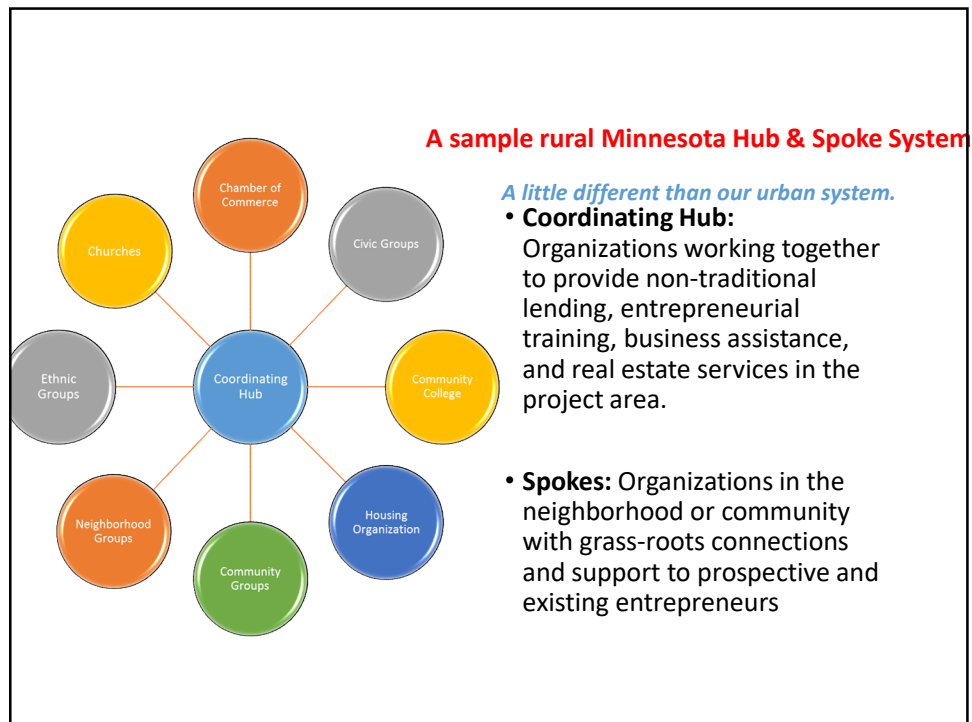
A sample rural Minnesota Hub & Spoke System

Chamber of Commerce

Churches

Civic Groups

Ethnic Groups

Coordinating Hub

Community College

Neighborhood Groups

Housing Organization

Community Groups

A little different than our urban system.

• **Coordinating Hub:** Organizations working together to provide non-traditional lending, entrepreneurial training, business assistance, and real estate services in the project area.

• **Spokes:** Organizations in the neighborhood or community with grass-roots connections and support to prospective and existing entrepreneurs